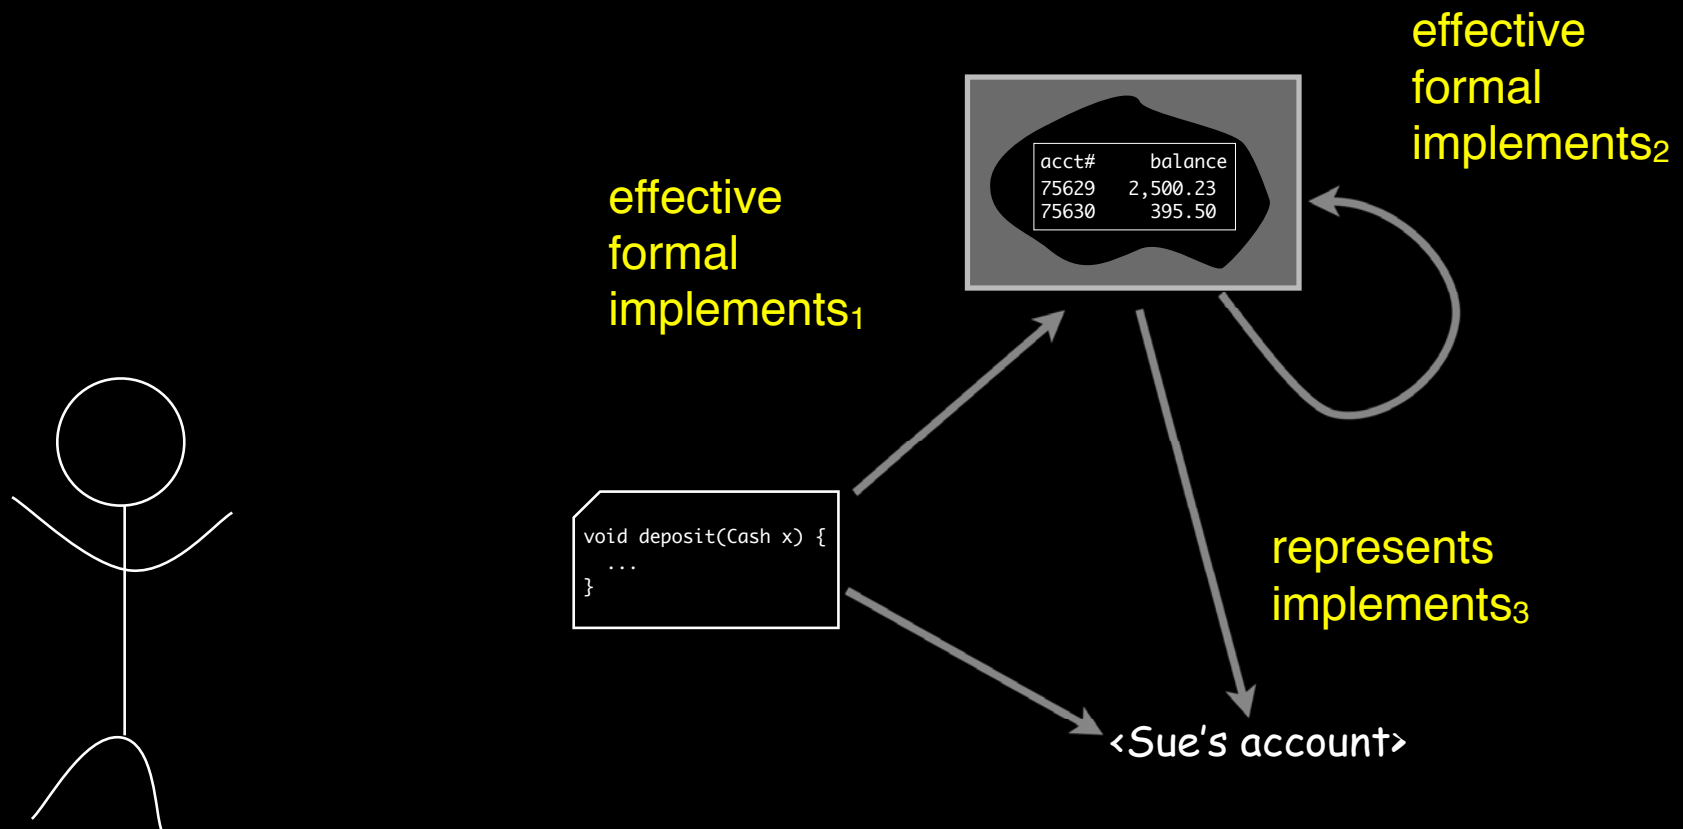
effective
formal
implements$_2$

effective
formal
implements$_1$

| acct# | balance |
|---|---|
| 75629 | 2,500.23 |
| 75630 | 395.50 |

void deposit(Cash x) {
...
}

represents
implements$_3$

<Sue's account>